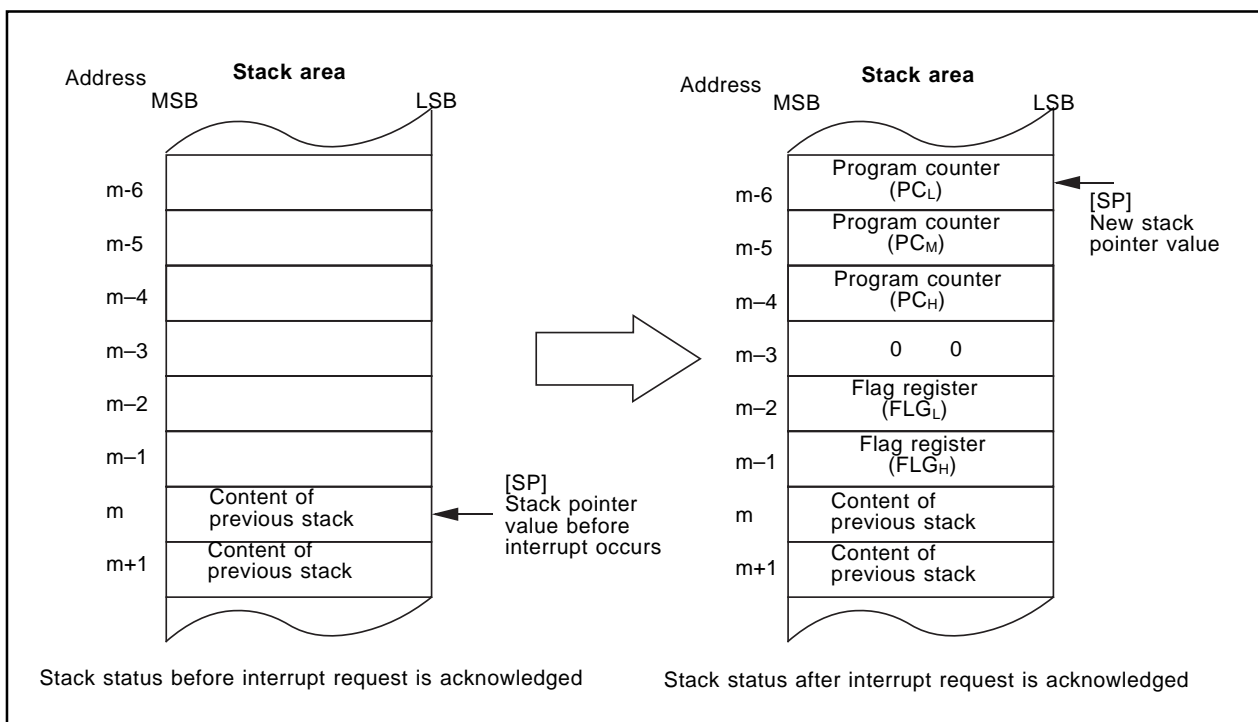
Address
Stack area
MSB
LSB

m-6
m-5
m–4
m–3
m–2
m–1
m
Content of previous stack
m+1
Content of previous stack

[SP]
Stack pointer value before interrupt occurs

Stack status before interrupt request is acknowledged

Address
Stack area
MSB
LSB

m-6
Program counter ($PC_L$)
m-5
Program counter ($PC_M$)
m–4
Program counter ($PC_H$)
m–3
0 0
m–2
Flag register ($FLG_L$)
m–1
Flag register ($FLG_H$)
m
Content of previous stack
m+1
Content of previous stack

[SP]
New stack pointer value

Stack status after interrupt request is acknowledged